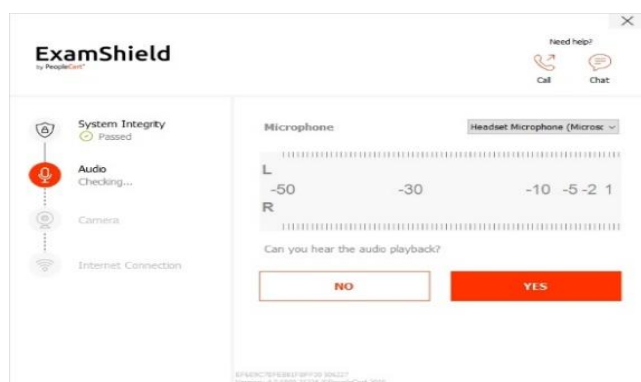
ExamShield
by PeopleCert

Need help?
Call
Chat

System Integrity
Passed

Audio
Checking...

Camera

Internet Connection

Microphone
Headset Microphone (Microsc

L
-50 -30 -10 -5 -2 1
R

Can you hear the audio playback?

NO
YES

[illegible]